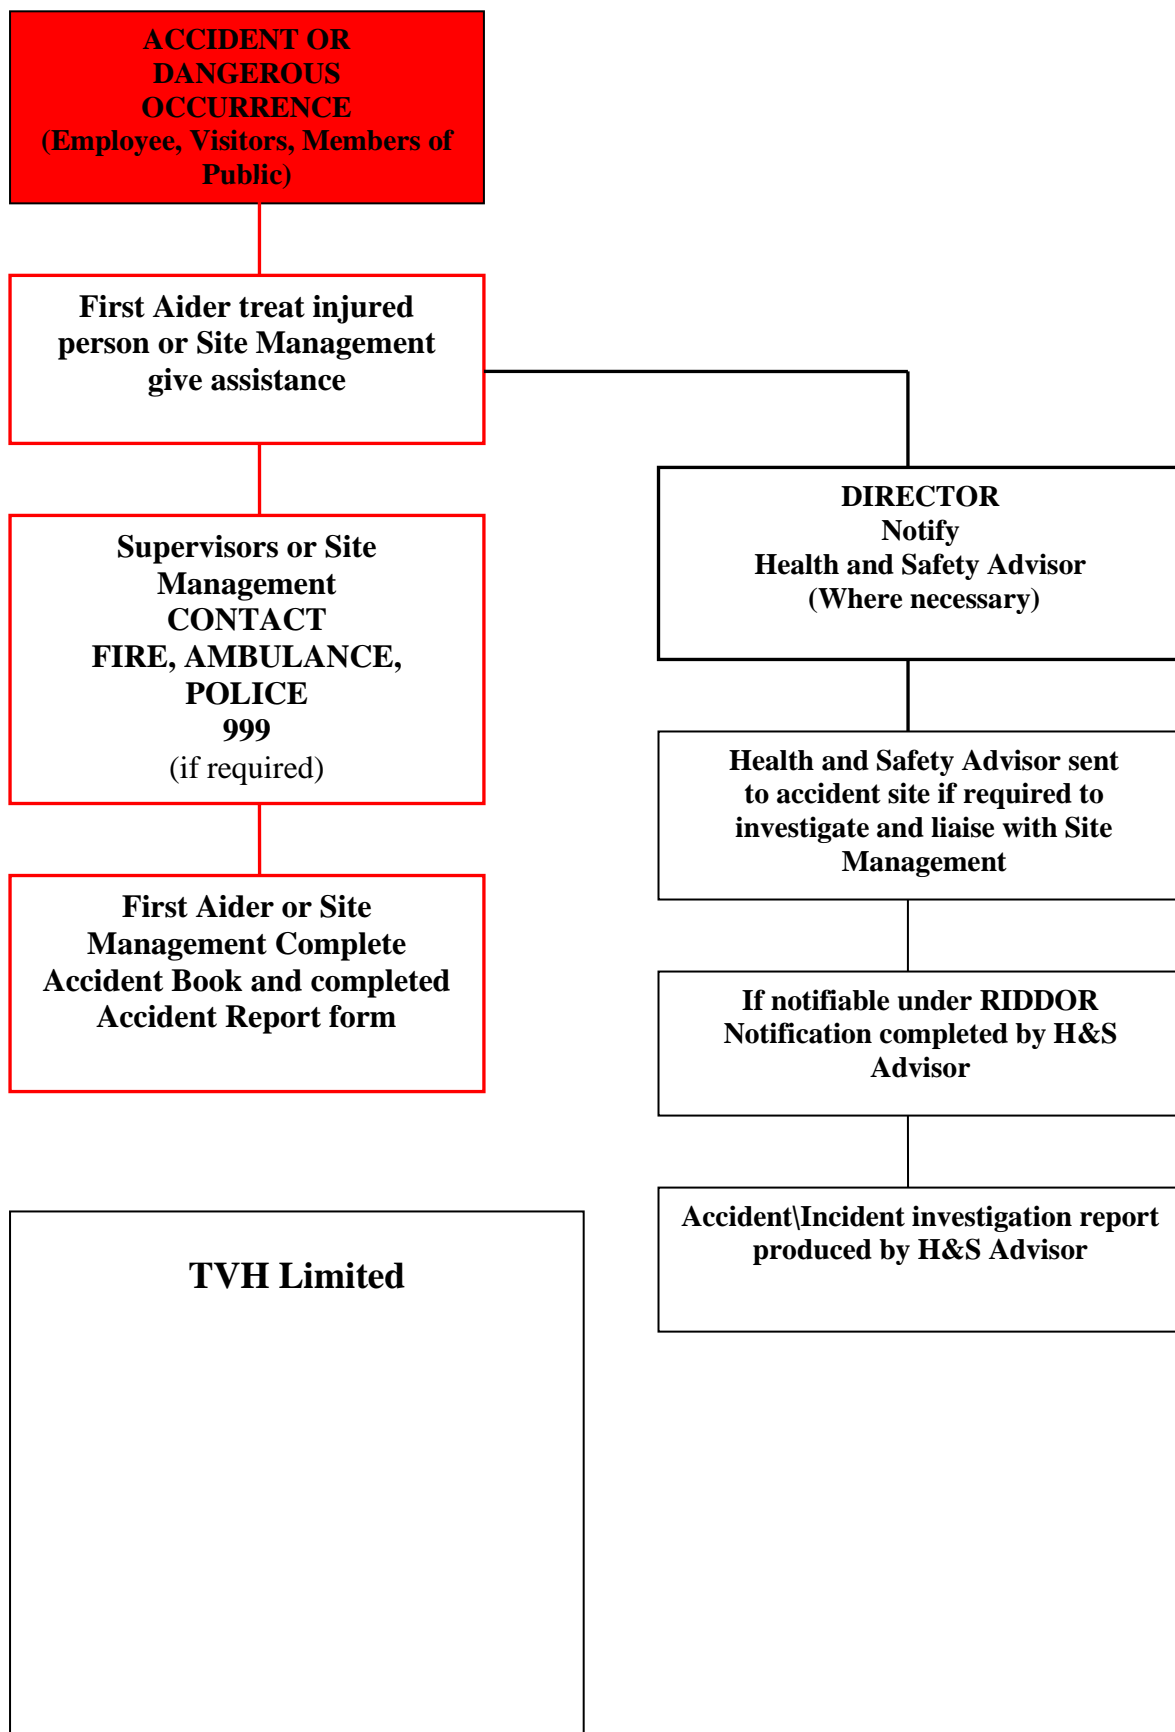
ACCIDENT OR DANGEROUS OCCURRENCE
(Employee, Visitors, Members of Public)

First Aider treat injured person or Site Management give assistance

Supervisors or Site Management
CONTACT
FIRE, AMBULANCE, POLICE
999
(if required)

First Aider or Site Management Complete Accident Book and completed Accident Report form

DIRECTOR
Notify
Health and Safety Advisor
(Where necessary)

Health and Safety Advisor sent to accident site if required to investigate and liaise with Site Management

If notifiable under RIDDOR Notification completed by H&S Advisor

Accident\Incident investigation report produced by H&S Advisor

TVH Limited